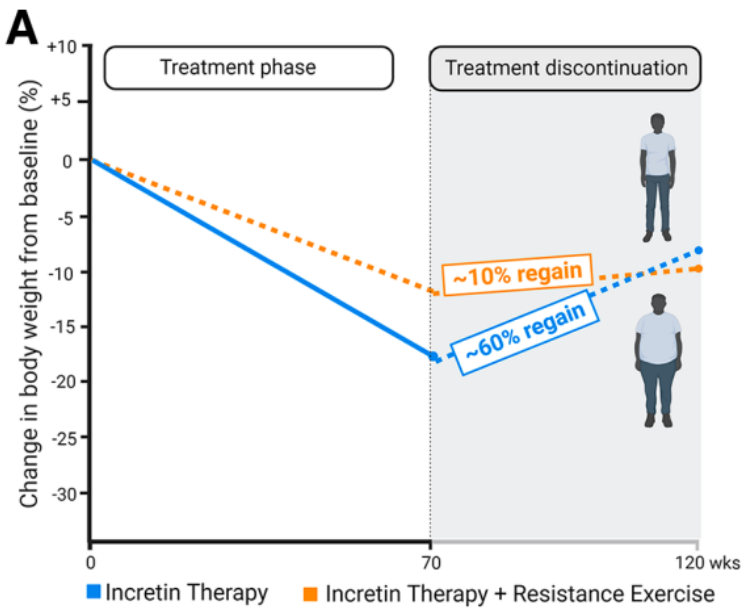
A

Treatment phase

Treatment discontinuation

Change in body weight from baseline (%)

+10
+5
0
-5
-10
-15
-20
-25
-30

~10% regain

~60% regain

0
70
120 wks

Incretin Therapy
Incretin Therapy + Resistance Exercise